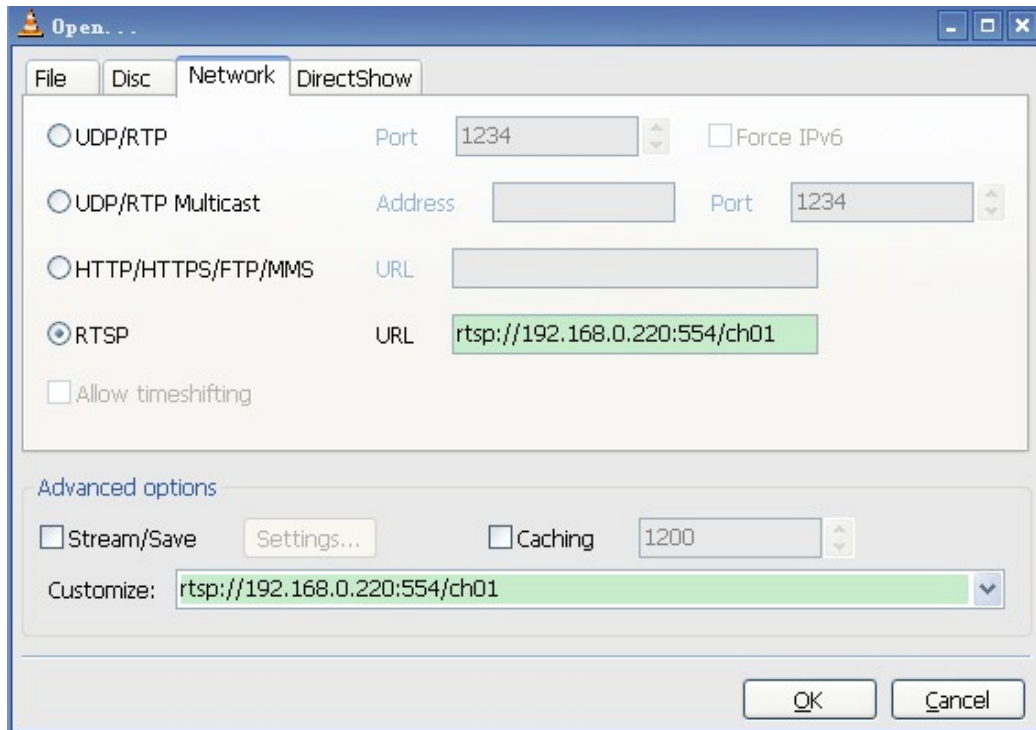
Open...

File
Disc
Network
DirectShow

UDP/RTP
Port
1234
Force IPv6

UDP/RTP Multicast
Address
Port
1234

HTTP/HTTPS/FTP/MMS
URL

RTSP
URL
rtsp://192.168.0.220:554/ch01

Allow timeshifting

Advanced options
Stream/Save
Settings...
Caching
1200
Customize:
rtsp://192.168.0.220:554/ch01

OK
Cancel